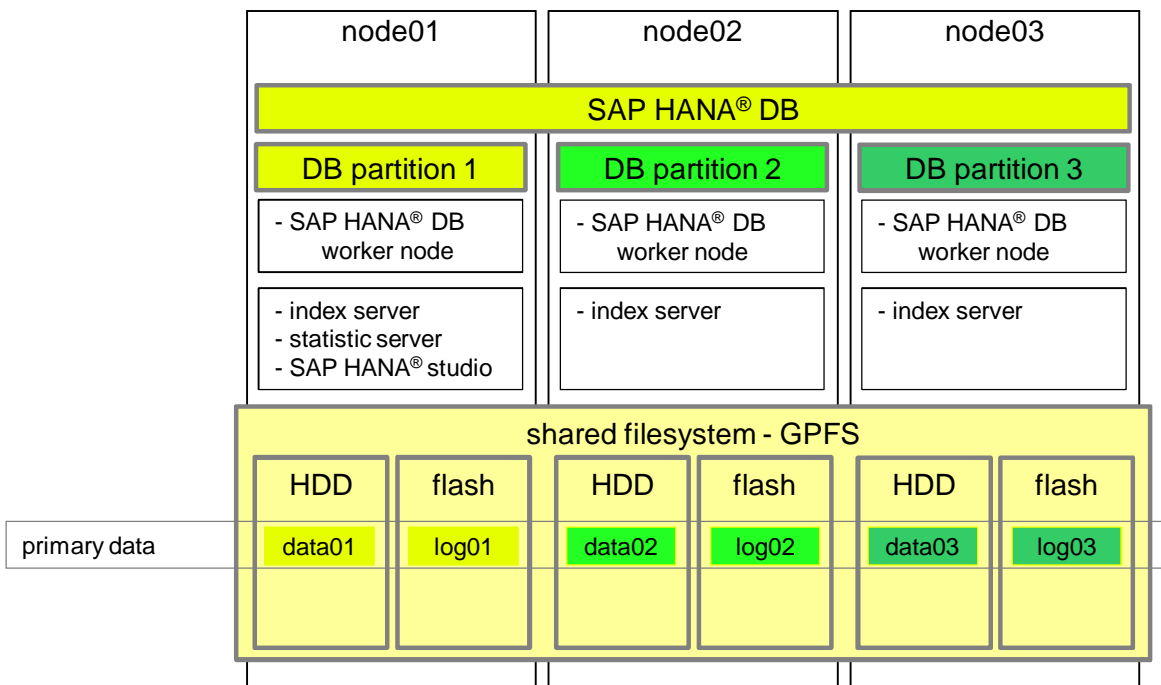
node01

node02

node03

SAP HANA® DB

DB partition 1

- SAP HANA® DB worker node

- index server
- statistic server
- SAP HANA® studio

DB partition 2

- SAP HANA® DB worker node

- index server

DB partition 3

- SAP HANA® DB worker node

- index server

shared filesystem - GPFS

HDD

data01

flash

log01

HDD

data02

flash

log02

HDD

data03

flash

log03

primary data